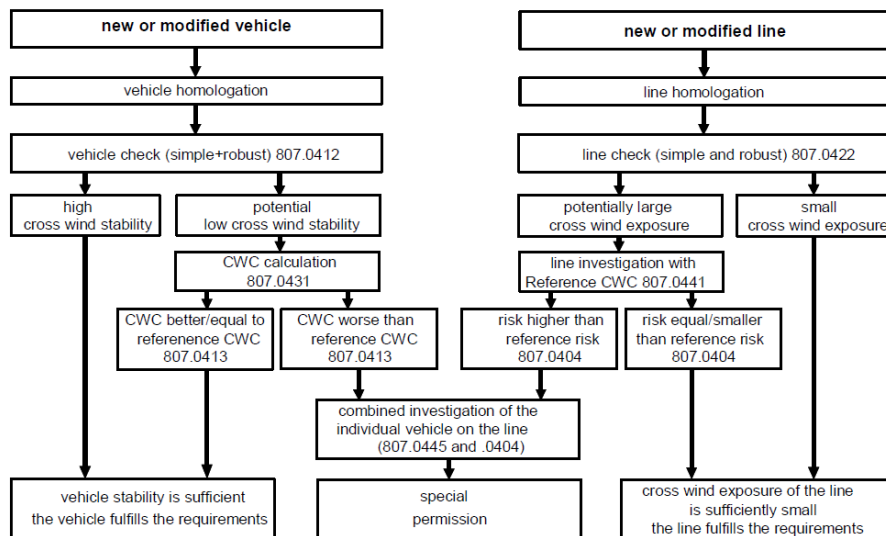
new or modified vehicle

vehicle homologation

vehicle check (simple+robust) 807.0412

high cross wind stability

potential low cross wind stability

CWC calculation 807.0431

CWC better/equal to referencer CWC 807.0413

CWC worse than reference CWC 807.0413

vehicle stability is sufficient the vehicle fulfills the requirements

new or modified line

line homologation

line check (simple and robust) 807.0422

potentially large cross wind exposure

small cross wind exposure

line investigation with Reference CWC 807.0441

risk higher than reference risk 807.0404

risk equal/smaller than reference risk 807.0404

combined investigation of the individual vehicle on the line (807.0445 and .0404)

special permission

cross wind exposure of the line is sufficiently small the line fulfills the requirements